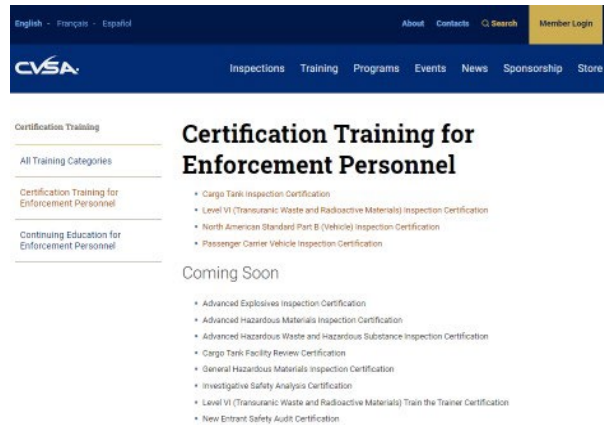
English · Français · Español

About Contacts Search Member Login

CVSA

Inspections Training Programs Events News Sponsorship Store

Certification Training

All Training Categories

Certification Training for Enforcement Personnel

Continuing Education for Enforcement Personnel

Certification Training for Enforcement Personnel

- Cargo Tank Inspection Certification
- Level VI (Transuranic Waste and Radioactive Materials) Inspection Certification
- North American Standard Part B (Vehicle) Inspection Certification
- Passenger Carrier Vehicle Inspection Certification

Coming Soon

- Advanced Explosives Inspection Certification
- Advanced Hazardous Materials Inspection Certification
- Advanced Hazardous Waste and Hazardous Substance Inspection Certification
- Cargo Tank Facility Review Certification
- General Hazardous Materials Inspection Certification
- Investigative Safety Analysis Certification
- Level VI (Transuranic Waste and Radioactive Materials) Train the Trainer Certification
- New Entrant Safety Audit Certification